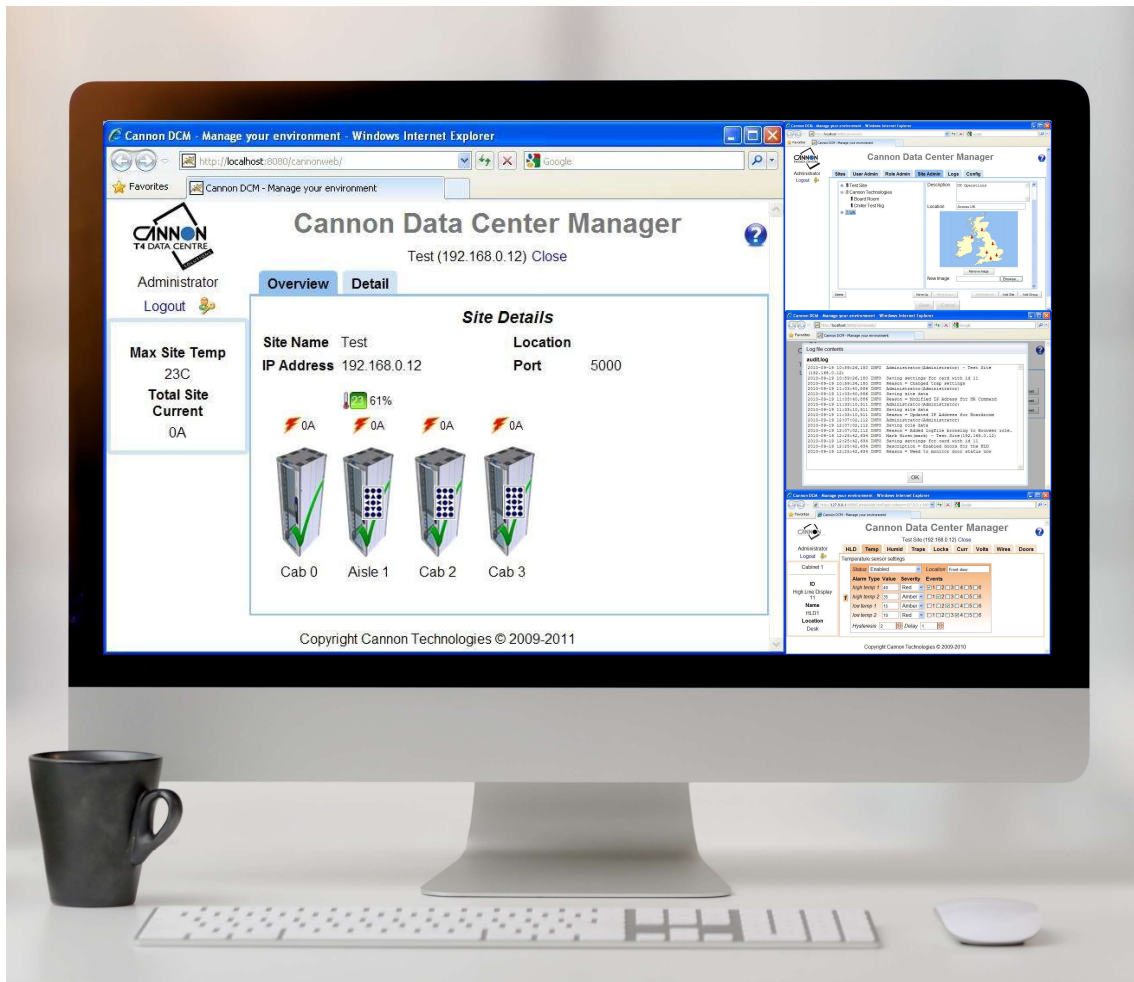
Cannon DCM - Manage your environment - Windows Internet Explorer

http://localhost:8080/cannonweb/

Google

Favorites

Cannon DCM - Manage your environment

CANNON T4 DATA CENTRE

Cannon Data Center Manager

Test (192.168.0.12) Close

Administrator

Logout

Overview

Detail

Max Site Temp

23C

Total Site Current

0A

Site Details

Site Name Test

Location

IP Address 192.168.0.12

Port 5000

22 61%

0A 0A 0A 0A

Cab 0

Aisle 1

Cab 2

Cab 3

Copyright Cannon Technologies © 2009-2011

Cannon Data Center Manager

Administrator

Logout

Sites User Admin Role Admin Site Admin Logs Config

Test Site

Cannon Technologies

Board Room

Description UK Operations

Location

New Image

Log file contents

audit.log

OK

Cannon Data Center Manager

Test Site (192.168.0.12) Close

Administrator

Logout

HLD Temp Humid Traps Locks Curr Volts Wires Doors

Temperature sensor settings

Cabinet 1

Status Enabled

Location Front door

Alarm Type Value Severity Events

high temp 1 40 Red

high temp 2 35 Amber

low temp 1 15 Amber

low temp 2 10 Red

ID

High Line Display 11

Name

HLD1

Location

Desk

Hysteresis 2 Delay 1

Copyright Cannon Technologies © 2009-2010